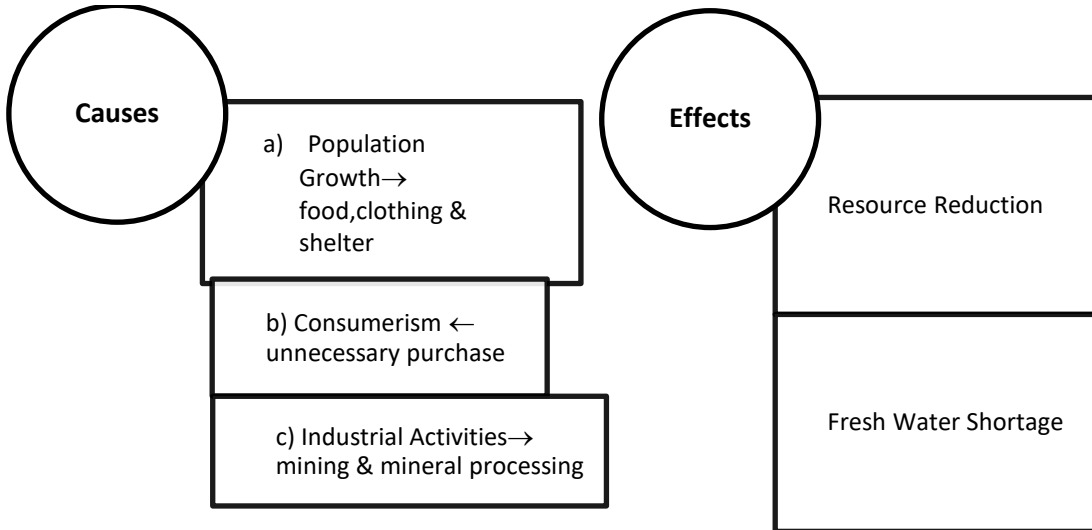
Causes

a) Population Growth$\rightarrow$ food,clothing & shelter

b) Consumerism $\leftarrow$ unnecessary purchase

c) Industrial Activities$\rightarrow$ mining & mineral processing

Effects

Resource Reduction

Fresh Water Shortage